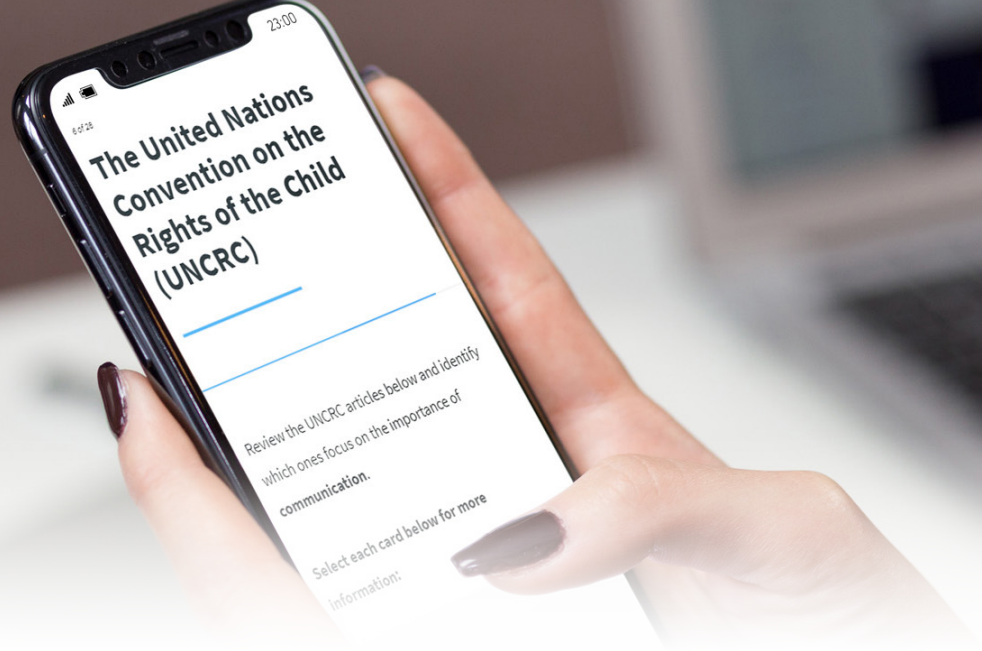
23:00

6 of 28

The United Nations Convention on the Rights of the Child (UNCRC)

Review the UNCRC articles below and identify which ones focus on the importance of **communication**.

Select each card below for more information: